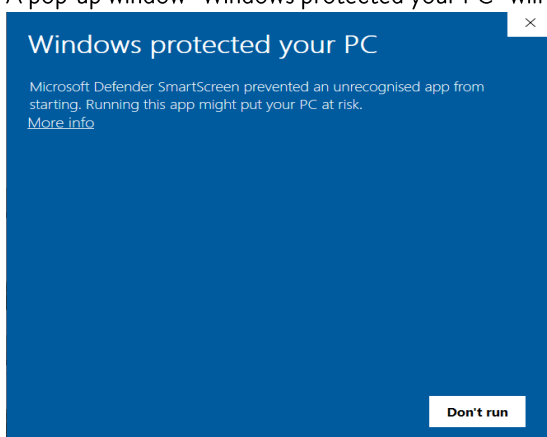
A pop-up window "Windows protected your PC" will

×

Windows protected your PC

Microsoft Defender SmartScreen prevented an unrecognised app from starting. Running this app might put your PC at risk.
More info

Don't run